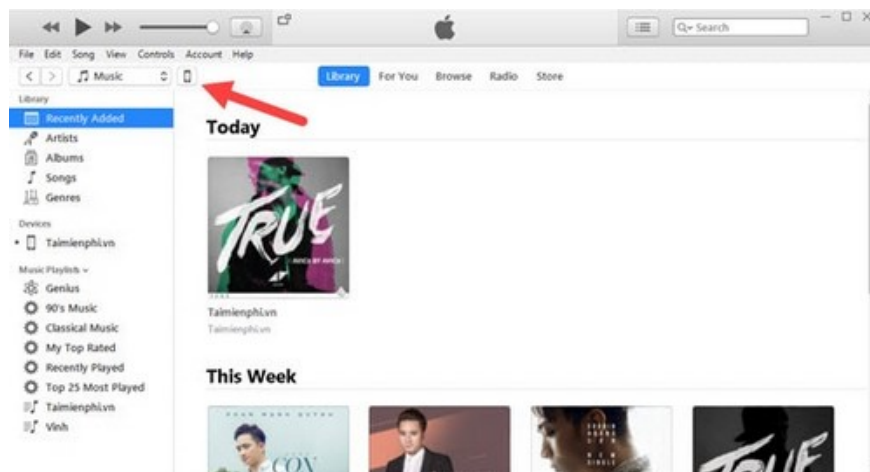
Search

File Edit Song View Controls Account Help

Music

Library For You Browse Radio Store

Library
Recently Added
Artists
Albums
Songs
Genres

Devices
Taimienphi.vn

Music Playlists
Genius
90's Music
Classical Music
My Top Rated
Recently Played
Top 25 Most Played
Taimienphi.vn
Vinh

Today

TRUE

Taimienphi.vn
Taimienphi.vn

This Week